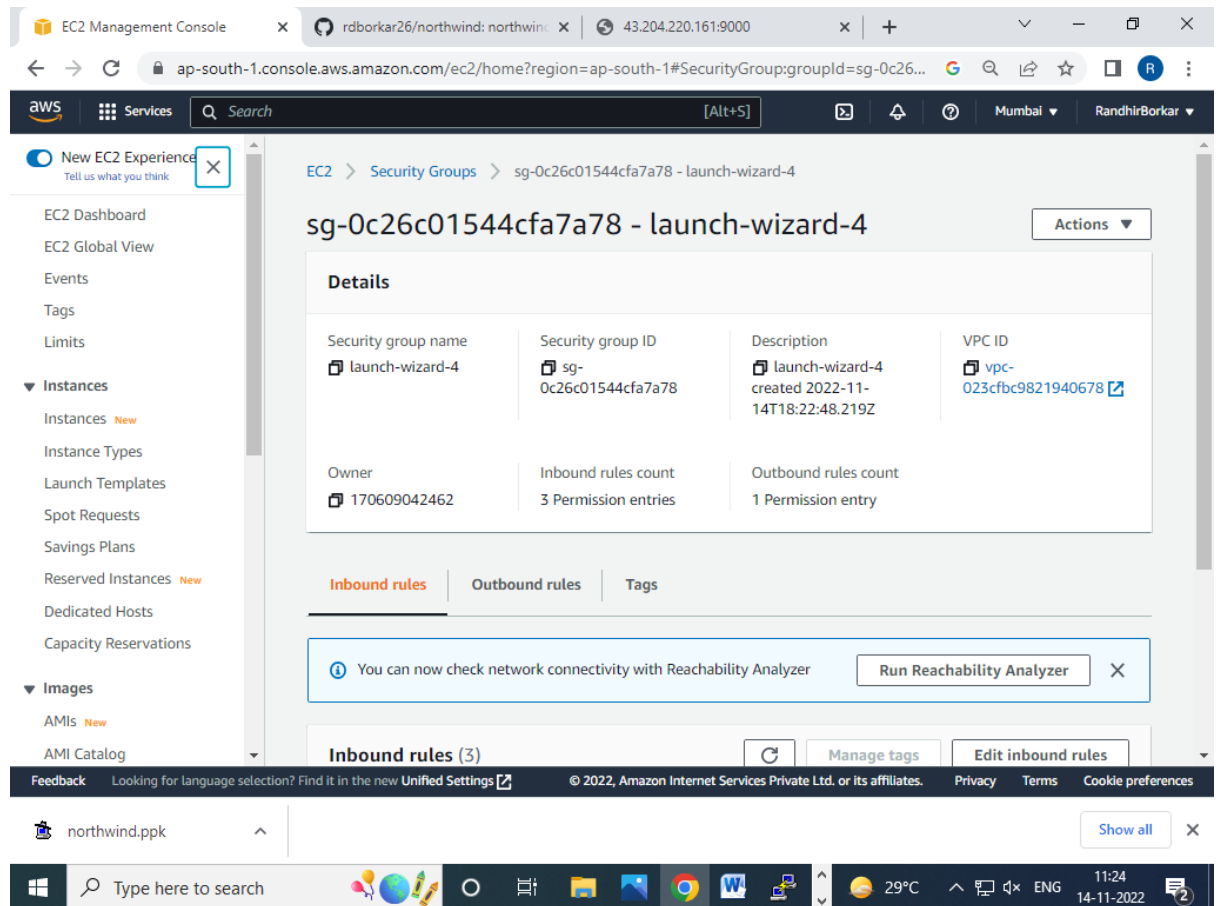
EC2 Management Console
rdborkar26/northwind: northwind
43.204.220.161:9000

ap-south-1.console.aws.amazon.com/ec2/home?region=ap-south-1#SecurityGroup:groupId=sg-0c26...

aws
Services
Search
[Alt+S]
Mumbai
RandhirBorkar

New EC2 Experience
Tell us what you think

EC2 Dashboard
EC2 Global View
Events
Tags
Limits
Instances
Instances New
Instance Types
Launch Templates
Spot Requests
Savings Plans
Reserved Instances New
Dedicated Hosts
Capacity Reservations
Images
AMIs New
AMI Catalog

EC2 > Security Groups > sg-0c26c01544cfa7a78 - launch-wizard-4

sg-0c26c01544cfa7a78 - launch-wizard-4

Actions

Details

| Security group name | Security group ID | Description | VPC ID |
|---|---|---|---|
| launch-wizard-4 | sg-0c26c01544cfa7a78 | launch-wizard-4 created 2022-11-14T18:22:48.219Z | vpc-023cfbc9821940678 |

| Owner | Inbound rules count | Outbound rules count |
|---|---|---|
| 170609042462 | 3 Permission entries | 1 Permission entry |

Inbound rules
Outbound rules
Tags

You can now check network connectivity with Reachability Analyzer
Run Reachability Analyzer

Inbound rules (3)
Manage tags
Edit inbound rules

Feedback Looking for language selection? Find it in the new Unified Settings © 2022, Amazon Internet Services Private Ltd. or its affiliates. Privacy Terms Cookie preferences

northwind.ppk
Show all

Type here to search
29°C
ENG
11:24
14-11-2022
2